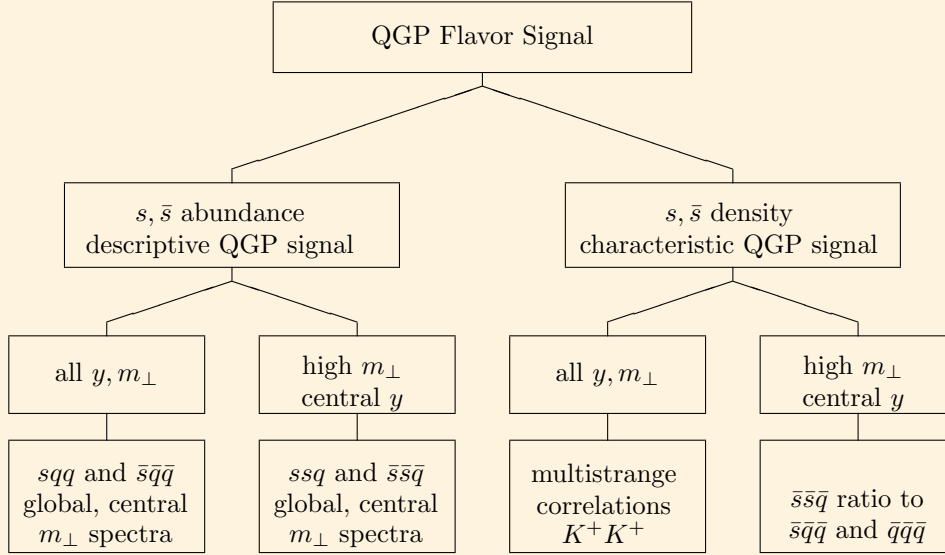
QGP Flavor Signal

$s, \bar{s}$ abundance descriptive QGP signal

$s, \bar{s}$ density characteristic QGP signal

all $y, m_\perp$

high $m_\perp$ central $y$

all $y, m_\perp$

high $m_\perp$ central $y$

$sqq$ and $\bar{s}\bar{q}\bar{q}$ global, central $m_\perp$ spectra

$ssq$ and $\bar{s}\bar{s}\bar{q}$ global, central $m_\perp$ spectra

multistrange correlations $K^+K^+$

$\bar{s}\bar{s}\bar{q}$ ratio to $\bar{s}\bar{q}\bar{q}$ and $\bar{q}\bar{q}\bar{q}$